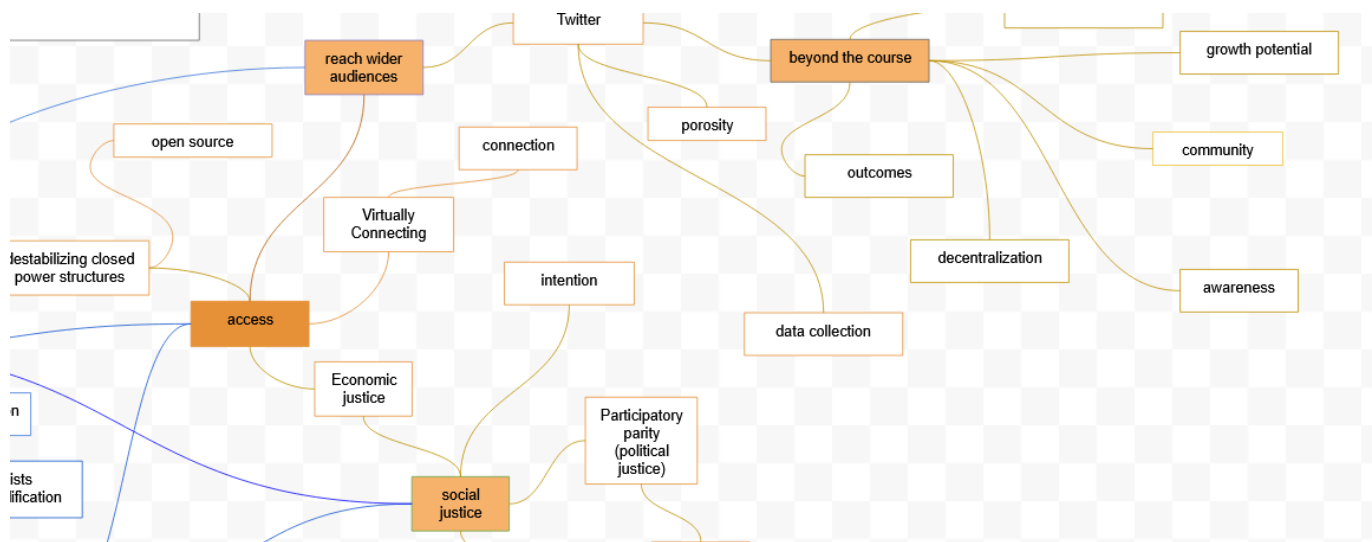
Twitter

reach wider audiences

beyond the course

growth potential

open source

connection

porosity

community

outcomes

Virtually Connecting

destabilizing closed power structures

decentralization

intention

awareness

access

data collection

Economic justice

n

Participatory parity (political justice)

ists ification

social justice